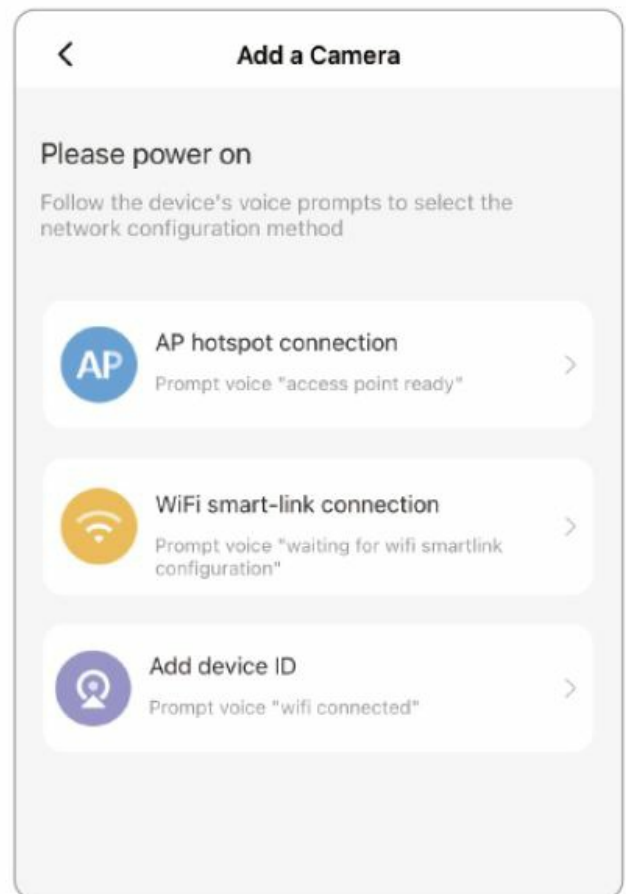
Add a Camera

Please power on

Follow the device's voice prompts to select the network configuration method

AP

AP hotspot connection

Prompt voice "access point ready"

WiFi smart-link connection

Prompt voice "waiting for wifi smartlink configuration"

Add device ID

Prompt voice "wifi connected"